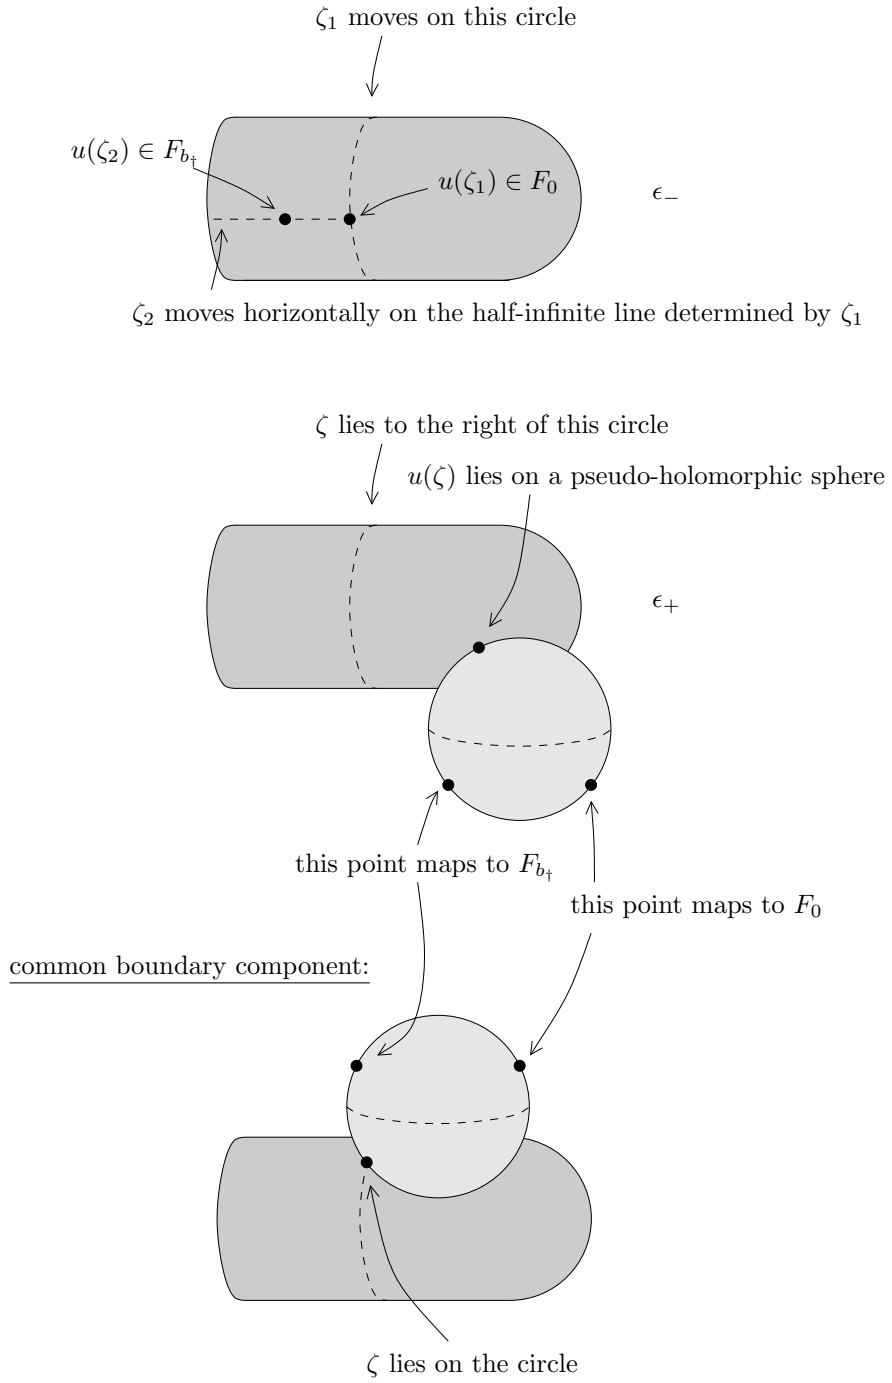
$\zeta_1$ moves on this circle

$u(\zeta_2) \in F_{b_\dagger}$

$u(\zeta_1) \in F_0$

$\epsilon_-$

$\zeta_2$ moves horizontally on the half-infinite line determined by $\zeta_1$

$\zeta$ lies to the right of this circle

$u(\zeta)$ lies on a pseudo-holomorphic sphere

$\epsilon_+$

this point maps to $F_{b_\dagger}$

this point maps to $F_0$

common boundary component:

$\zeta$ lies on the circle